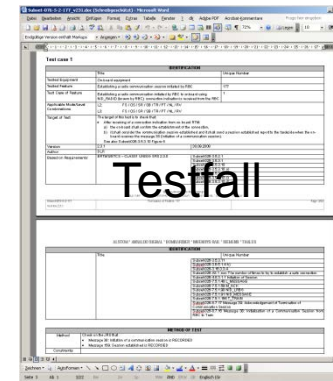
Test case 1

IDENTIFICATION

| | Title | Unique Number |
|---|---|---|
| Tested Equipment | On board equipment | |
| Tested Feature | Establishing a radio communication session initiated by RBC | |
| Test Case of Feature | Establishing a radio communication initiated by RBC in order of using SoM_ARD/ID known by RBC | |
| Applicable Mode/Level Combinations | | |
| Target of Test | | |
| Version | 2.2.7 | |
| Author | | |
| Baseline Requirements | | |

Testfall

IDENTIFICATION

METHOD OF TEST

| Method | |
|---|---|
| Constraints | |